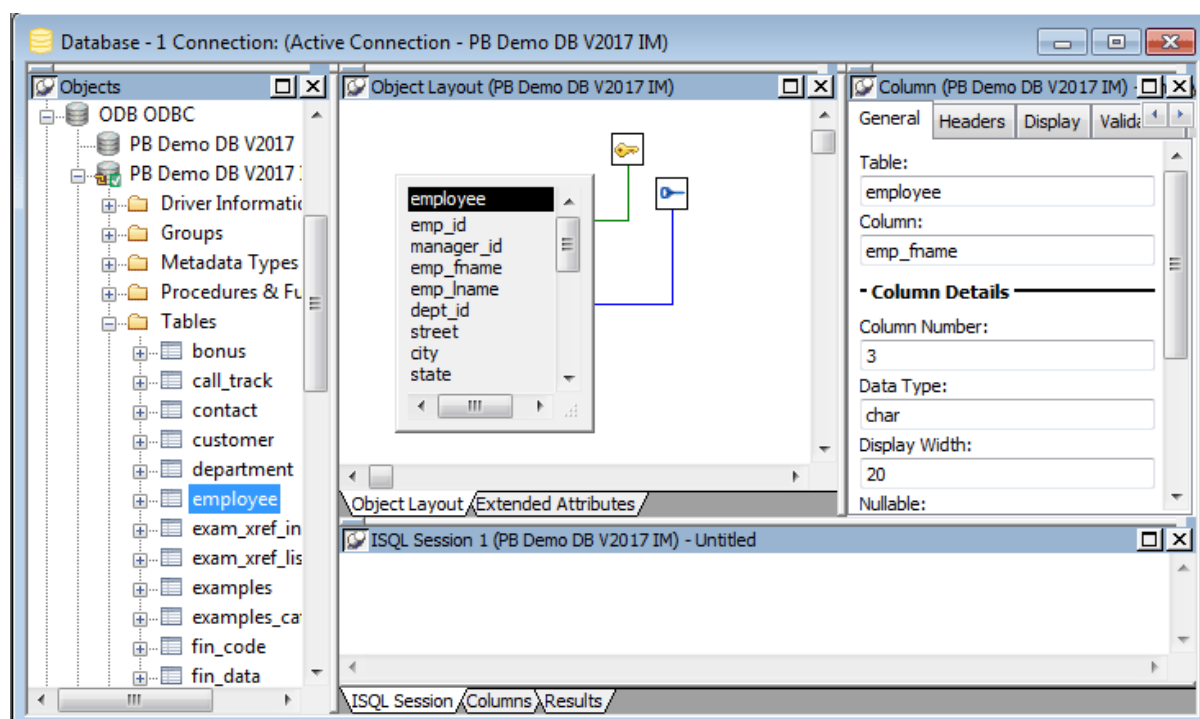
Database - 1 Connection: (Active Connection - PB Demo DB V2017 IM)

Objects

ODB ODBC
PB Demo DB V2017
PB Demo DB V2017 I
Driver Informatic
Groups
Metadata Types
Procedures & Fu
Tables
bonus
call_track
contact
customer
department
employee
exam_xref_in
exam_xref_lis
examples
examples_ca
fin_code
fin_data

Object Layout (PB Demo DB V2017 IM)

employee
emp_id
manager_id
emp_fname
emp_lname
dept_id
street
city
state

Object Layout / Extended Attributes

Column (PB Demo DB V2017 IM)

General | Headers | Display | Valida

Table:
employee
Column:
emp_fname
Column Details
Column Number:
3
Data Type:
char
Display Width:
20
Nullable:

ISQL Session 1 (PB Demo DB V2017 IM) - Untitled

ISQL Session / Columns / Results